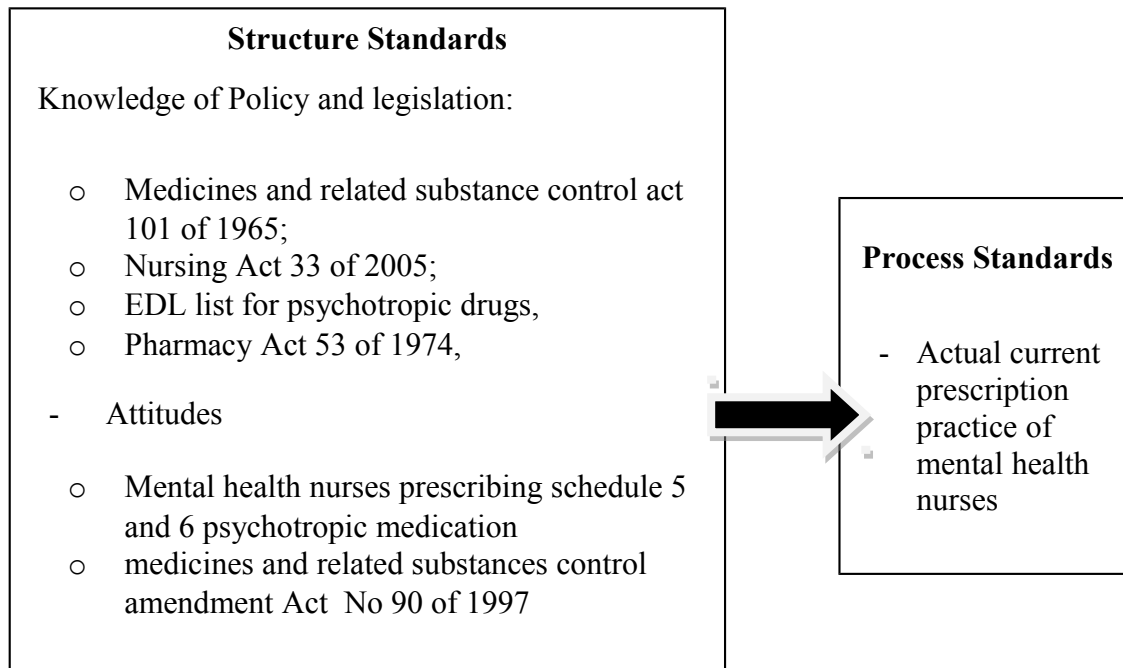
**Structure Standards**

Knowledge of Policy and legislation:

- o Medicines and related substance control act 101 of 1965;
- o Nursing Act 33 of 2005;
- o EDL list for psychotropic drugs,
- o Pharmacy Act 53 of 1974,

- Attitudes

- o Mental health nurses prescribing schedule 5 and 6 psychotropic medication
- o medicines and related substances control amendment Act No 90 of 1997

**Process Standards**

- Actual current prescription practice of mental health nurses